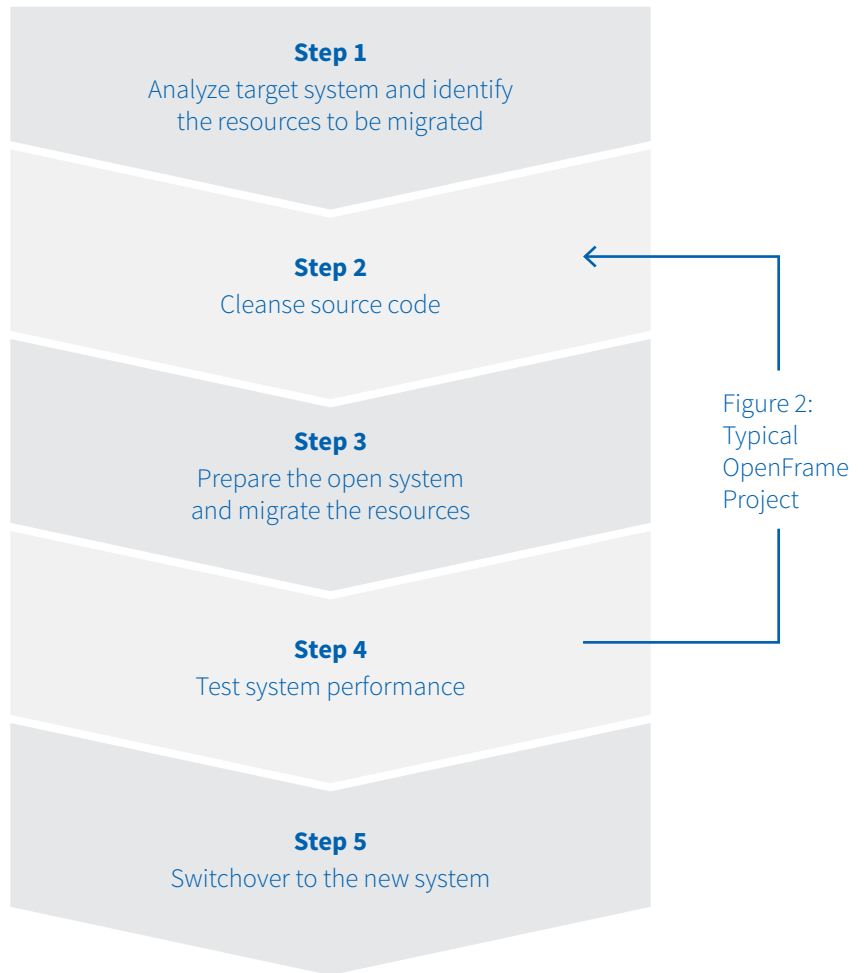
Step 1
Analyze target system and identify the resources to be migrated

Step 2
Cleanse source code

Step 3
Prepare the open system and migrate the resources

Step 4
Test system performance

Step 5
Switchover to the new system

Figure 2: Typical OpenFrame Project